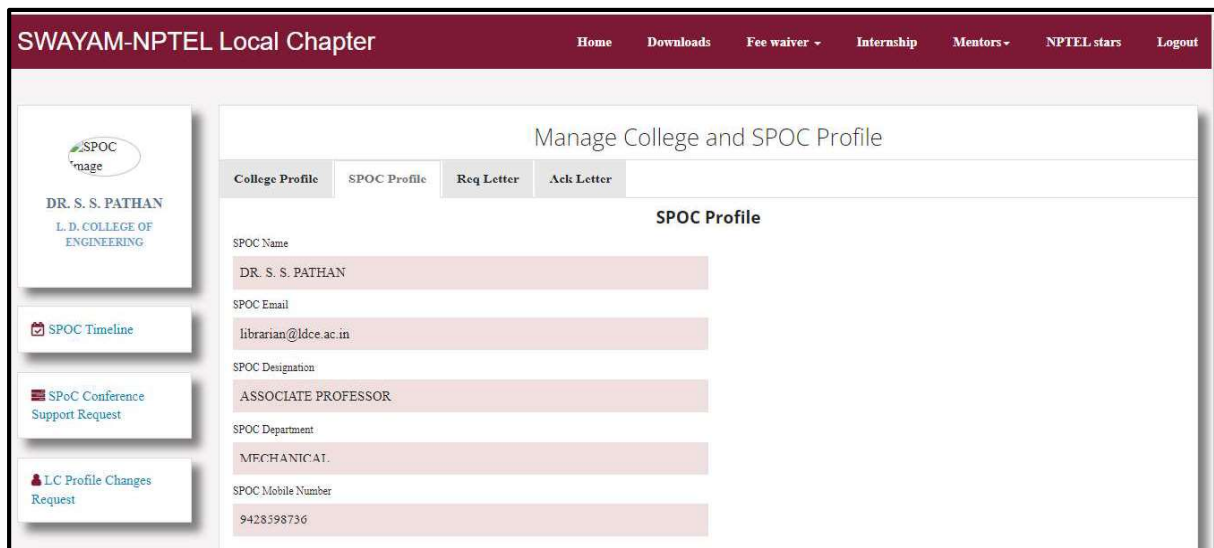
SWAYAM-NPTEL Local Chapter

Home Downloads Fee waiver Internship Mentors NPTEL stars Logout

SPOC Image

DR. S. S. PATHAN

L. D. COLLEGE OF ENGINEERING

SPOC Timeline

SPoC Conference Support Request

LC Profile Changes Request

Manage College and SPOC Profile

College Profile SPOC Profile Req Letter Ack Letter

SPOC Profile

SPOC Name

DR. S. S. PATHAN

SPOC Email

librarian@ldce.ac.in

SPOC Designation

ASSOCIATE PROFESSOR

SPOC Department

MECHANICAL

SPOC Mobile Number

9428598736